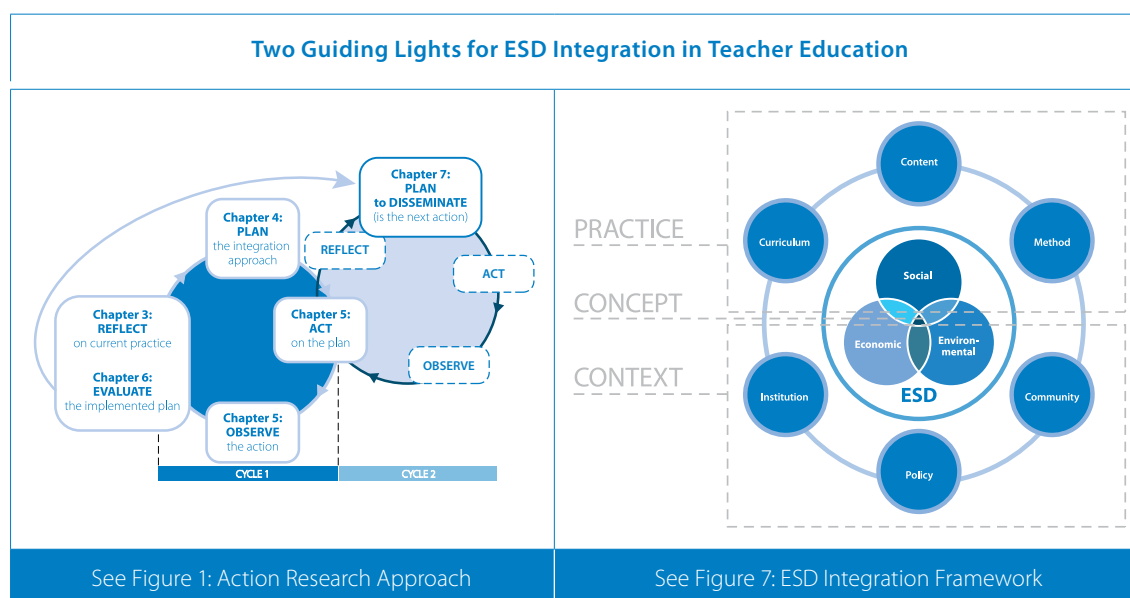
Two Guiding Lights for ESD Integration in Teacher Education

Chapter 7: PLAN to DISSEMINATE (is the next action)

Chapter 4: PLAN the integration approach

REFLECT

ACT

Chapter 3: REFLECT on current practice

Chapter 6: EVALUATE the implemented plan

Chapter 5: ACT on the plan

OBSERVE

Chapter 5: OBSERVE the action

CYCLE 1

CYCLE 2

See Figure 1: Action Research Approach

PRACTICE

CONCEPT

CONTEXT

Content

Curriculum

Method

Social

Economic

Environmental

ESD

Institution

Community

Policy

See Figure 7: ESD Integration Framework